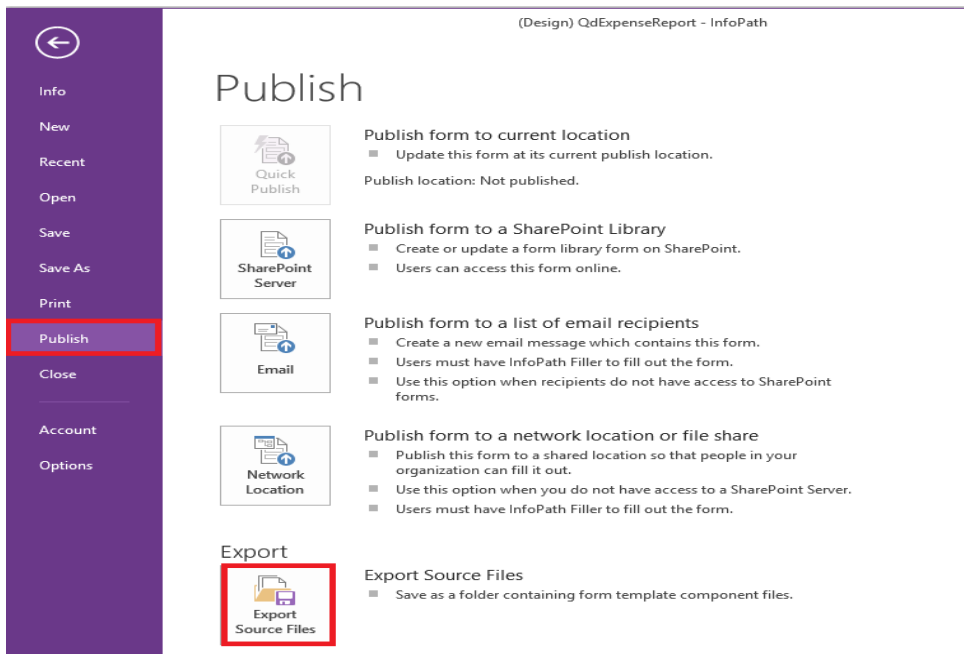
(Design) QdExpenseReport - InfoPath

Info
New
Recent
Open
Save
Save As
Print
Publish
Close
Account
Options

Publish

Quick Publish

Publish form to current location
- Update this form at its current publish location.

Publish location: Not published.

SharePoint Server

Publish form to a SharePoint Library
- Create or update a form library form on SharePoint.
- Users can access this form online.

Email

Publish form to a list of email recipients
- Create a new email message which contains this form.
- Users must have InfoPath Filler to fill out the form.
- Use this option when recipients do not have access to SharePoint forms.

Network Location

Publish form to a network location or file share
- Publish this form to a shared location so that people in your organization can fill it out.
- Use this option when you do not have access to a SharePoint Server.
- Users must have InfoPath Filler to fill out the form.

Export

Export Source Files

Export Source Files
- Save as a folder containing form template component files.